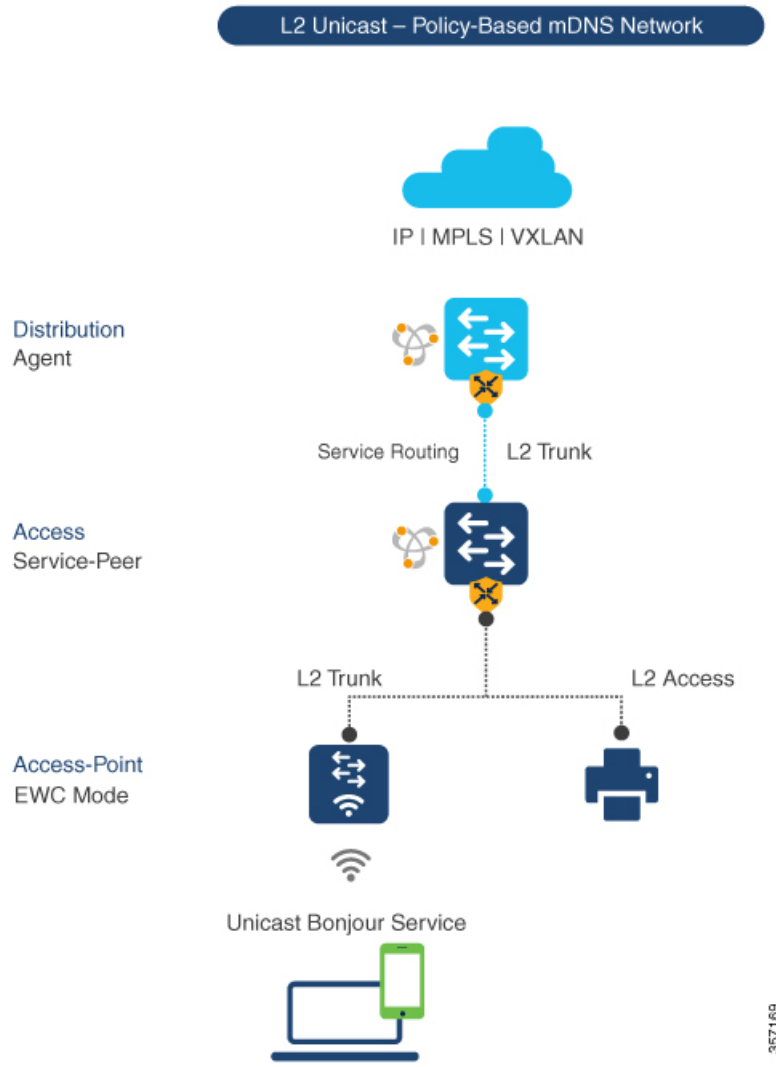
L2 Unicast – Policy-Based mDNS Network

IP | MPLS | VXLAN

Distribution
Agent

Service Routing

L2 Trunk

Access
Service-Peer

L2 Trunk

L2 Access

Access-Point
EWC Mode

Unicast Bonjour Service

357169